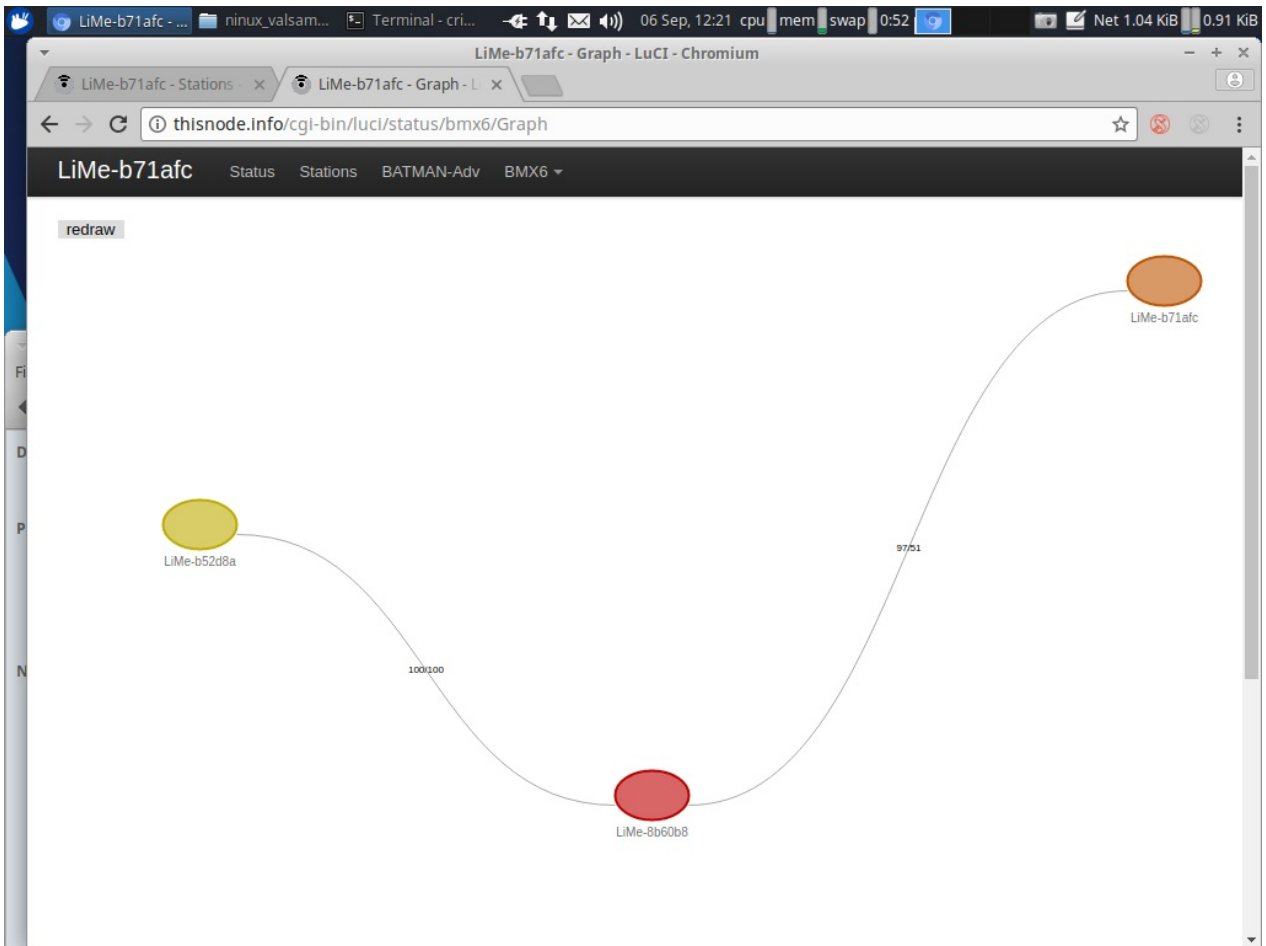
LiMe-b71afc - ... ninux_valsam... Terminal - cri... 06 Sep, 12:21 cpu mem swap 0:52 Net 1.04 KiB 0.91 KiB

LiMe-b71afc - Graph - LuCI - Chromium

LiMe-b71afc - Stations - × LiMe-b71afc - Graph - L ×

thisnode.info/cgi-bin/luci/status/bmx6/Graph

LiMe-b71afc Status Stations BATMAN-Adv BMX6

redraw

LiMe-b71afc

LiMe-b52d8a

97/51

100/100

LiMe-8b60b8

Fi

D

P

N